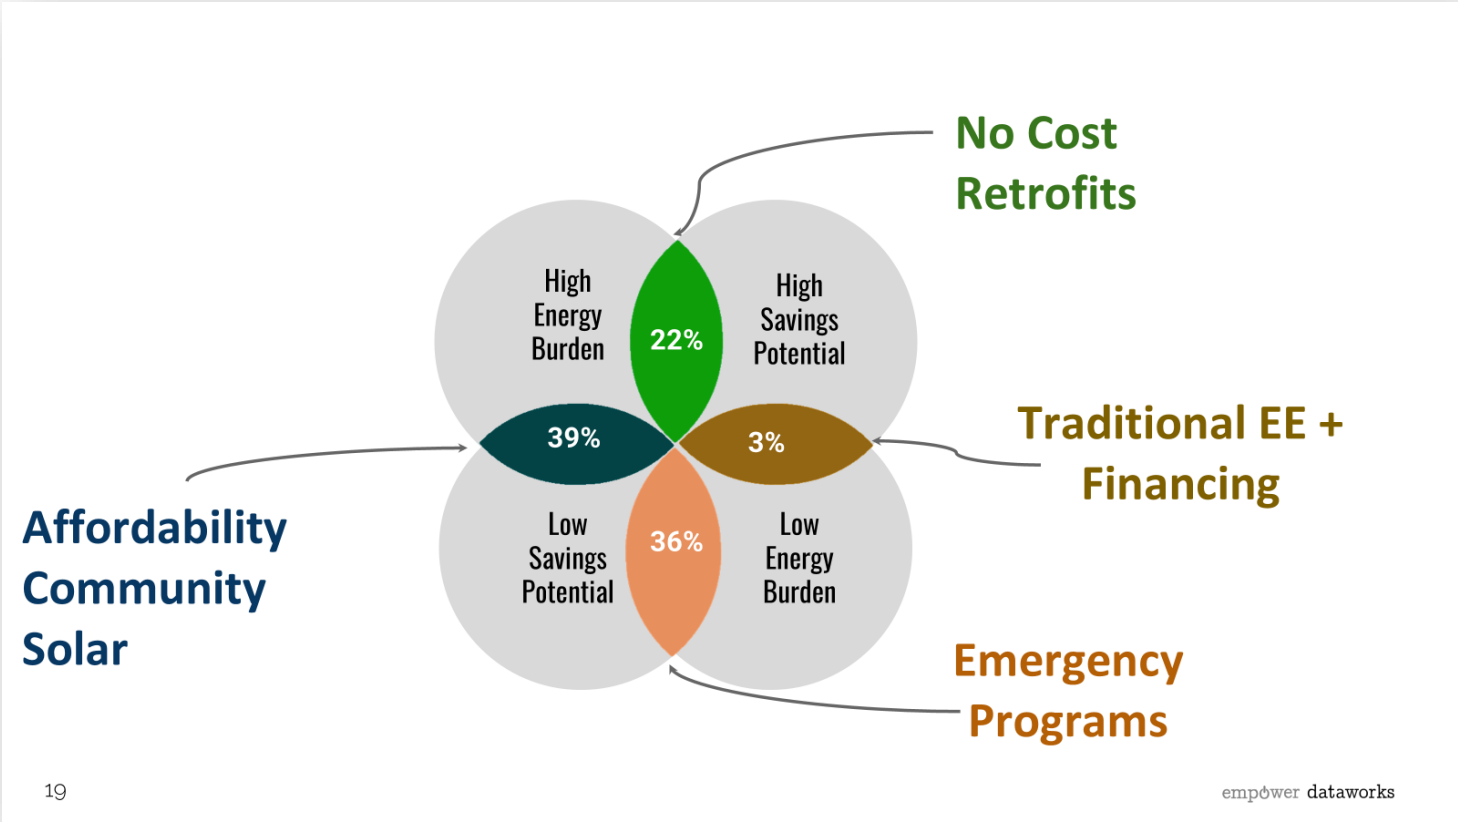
No Cost Retrofits

High Energy Burden

22%

High Savings Potential

39%

3%

Traditional EE + Financing

Affordability Community Solar

Low Savings Potential

36%

Low Energy Burden

Emergency Programs

19

empower dataworks